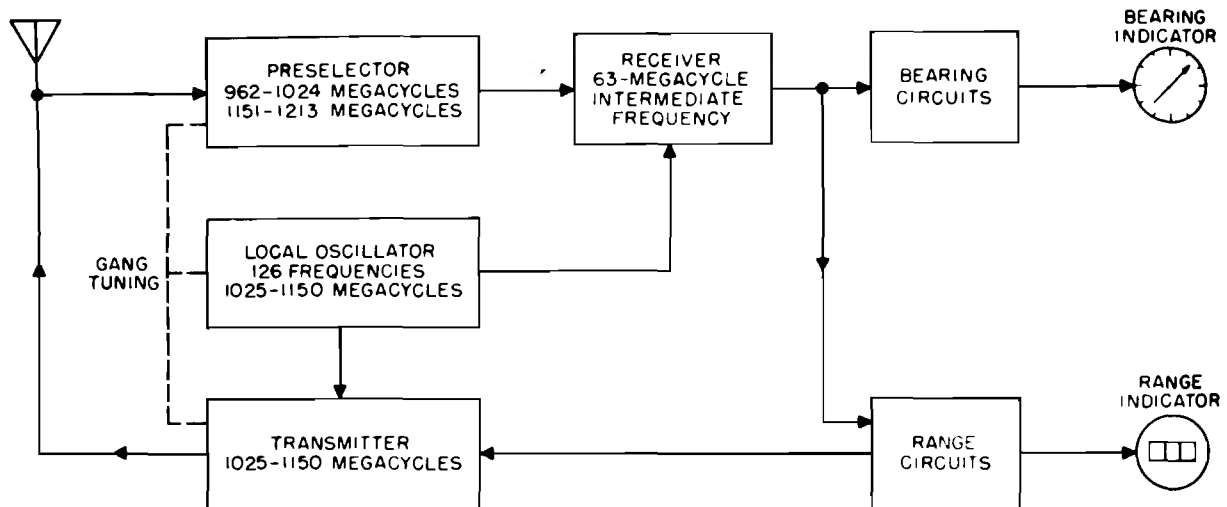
PRESELECTOR
962-1024 MEGACYCLES
1151-1213 MEGACYCLES

RECEIVER
63-MEGACYCLE
INTERMEDIATE
FREQUENCY

BEARING
CIRCUITS

BEARING
INDICATOR

GANG
TUNING

LOCAL OSCILLATOR
126 FREQUENCIES
1025-1150 MEGACYCLES

TRANSMITTER
1025-1150 MEGACYCLES

RANGE
CIRCUITS

RANGE
INDICATOR